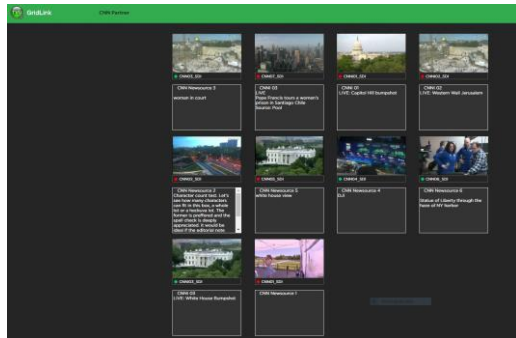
GridLink CNN Partner

CNN03_SDI
CNN Newsource 3
woman in court

CNN03_SDI
CNN 03
LIVE
Pope Francis tours a women's prison in Santiago Chile Source: Pool

CNN01_SDI
CNN 01
LIVE: Capitol Hill Bumpshot

CNN02_SDI
CNN 02
LIVE: Western Wall Jerusalem

CNN03_SDI
CNN Newsource 2
Character count test. Let's see how many characters can fit in this box, a whole lot or a handful lot. The former is preffered and the spell check is deeply appreciated. It would be ideal if the editorial note

CNN03_SDI
CNN Newsource 5
white house view

CNN04_SDI
CNN Newsource 4
DJI

CNN06_SDI
CNN Newsource 6
Statue of Liberty through the haze of NY harbor

CNN03_SDI
CNN 03
LIVE: White House Bumpshot

CNN03_SDI
CNN Newsource 1

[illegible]